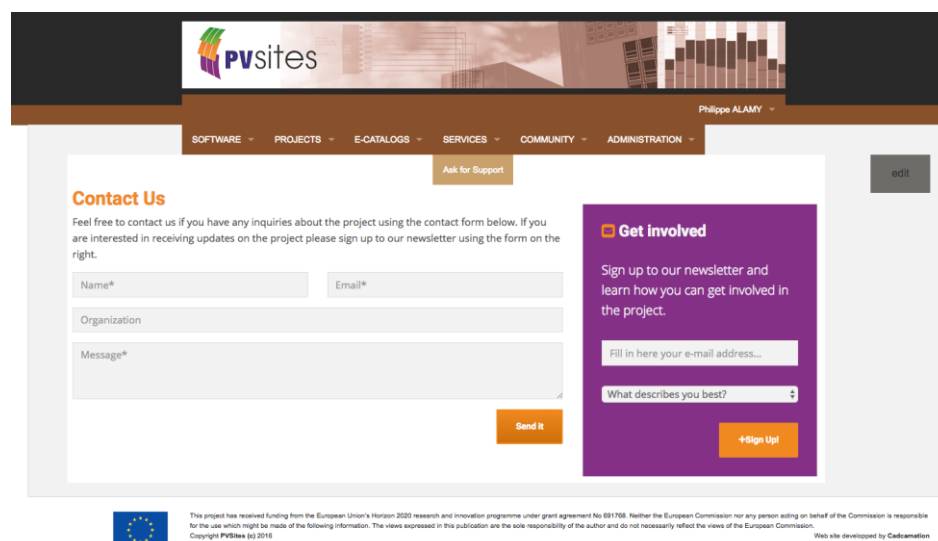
PVsites

Philippe ALAMY

SOFTWARE PROJECTS E-CATALOGS SERVICES COMMUNITY ADMINISTRATION

Ask for Support

edit

Contact Us

Feel free to contact us if you have any inquiries about the project using the contact form below. If you are interested in receiving updates on the project please sign up to our newsletter using the form on the right.

Name*

Email*

Organization

Message*

Send it

Get involved

Sign up to our newsletter and learn how you can get involved in the project.

Fill in here your e-mail address...

What describes you best?

+Sign Up!

This project has received funding from the European Union's Horizon 2020 research and innovation programme under grant agreement No 691768. Neither the European Commission nor any person acting on behalf of the Commission is responsible for the use which might be made of the following information. The views expressed in this publication are the sole responsibility of the author and do not necessarily reflect the views of the European Commission.

Copyright PVSites (c) 2016

Web site developped by Cadcamation